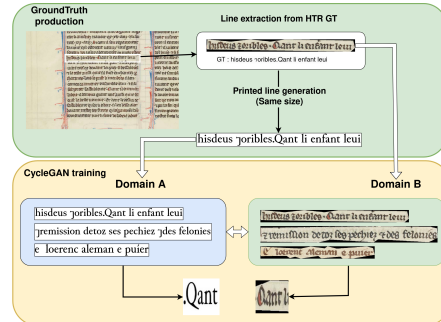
GroundTruth production

Line extraction from HTR GT

GT : hisdeus ꝛoribles.Qant li enfant leui

Printed line generation (Same size)

hisdeus ꝛoribles.Qant li enfant leui

CycleGAN training

Domain A

Domain B

hisdeus ꝛoribles.Qant li enfant leui

ꝑmission detoz ses pechiez ꝯdes felonies

e loerenc aleman e puier

.Qant